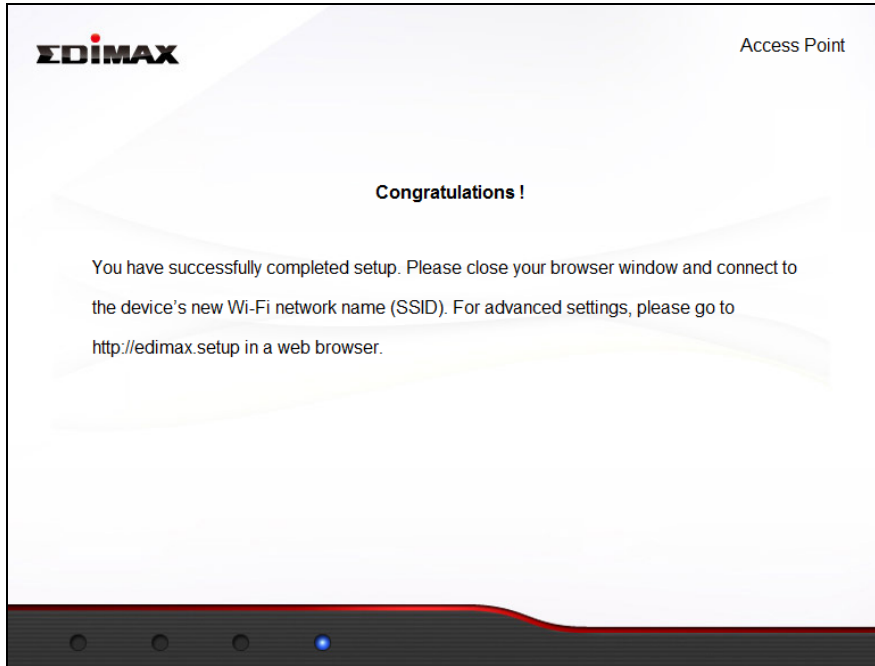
EDIMAX

Access Point

Congratulations !

You have successfully completed setup. Please close your browser window and connect to the device's new Wi-Fi network name (SSID). For advanced settings, please go to http://edimax.setup in a web browser.